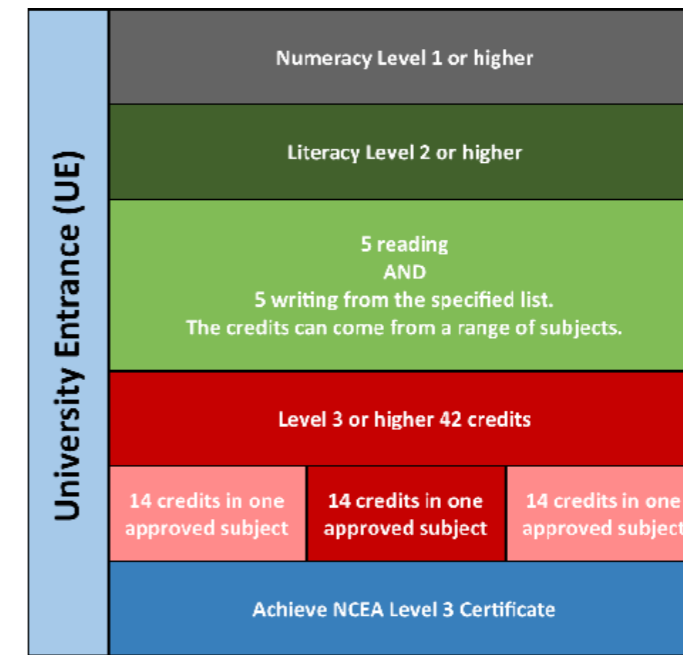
University Entrance (UE)

Numeracy Level 1 or higher

Literacy Level 2 or higher

5 reading
AND
5 writing from the specified list.
The credits can come from a range of subjects.

Level 3 or higher 42 credits

14 credits in one approved subject

14 credits in one approved subject

14 credits in one approved subjec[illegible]

Achieve NCEA Level 3 Certificate